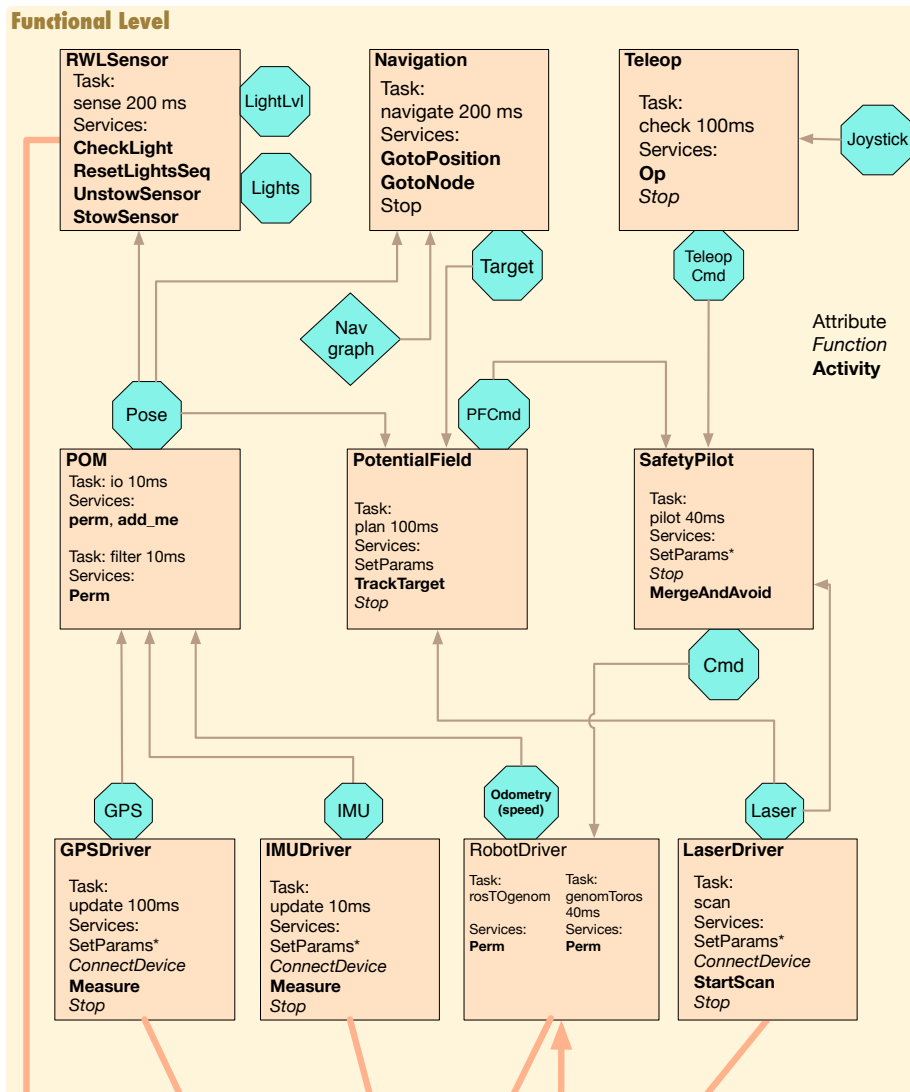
Functional Level

RWLSensor
Task:
sense 200 ms
Services:
**CheckLight**
**ResetLightsSeq**
**UnstowSensor**
**StowSensor**

LightLvl

Lights

Navigation
Task:
navigate 200 ms
Services:
**GotoPosition**
**GotoNode**
Stop

Teleop
Task:
check 100ms
Services:
**Op**
*Stop*

Joystick

Target

Teleop Cmd

Nav graph

Attribute
*Function*
**Activity**

PFCmd

Pose

POM
Task: io 10ms
Services:
**perm**, **add_me**

Task: filter 10ms
Services:
**Perm**

PotentialField
Task:
plan 100ms
Services:
SetParams
**TrackTarget**
*Stop*

SafetyPilot
Task:
pilot 40ms
Services:
SetParams*
*Stop*
**MergeAndAvoid**

Cmd

GPS

IMU

Odometry (speed)

Laser

GPSDriver
Task:
update 100ms
Services:
SetParams*
*ConnectDevice*
**Measure**
*Stop*

IMUDriver
Task:
update 10ms
Services:
SetParams*
*ConnectDevice*
**Measure**
*Stop*

RobotDriver
Task:
rosTOgenom
Services:
**Perm**
Task:
genomToros
40ms
Services:
**Perm**

LaserDriver
Task:
scan
Services:
SetParams*
*ConnectDevice*
**StartScan**
*Stop*